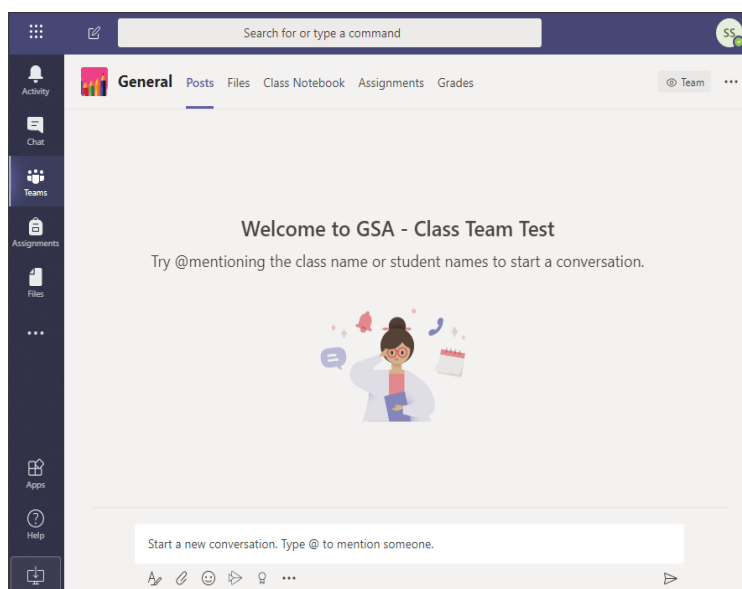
Search for or type a command

SS

Activity

Chat

Teams

Assignments

Files

...

Apps

Help

General Posts Files Class Notebook Assignments Grades

Team ...

Welcome to GSA - Class Team Test

Try @mentioning the class name or student names to start a conversation.

Start a new conversation. Type @ to mention someone.

...